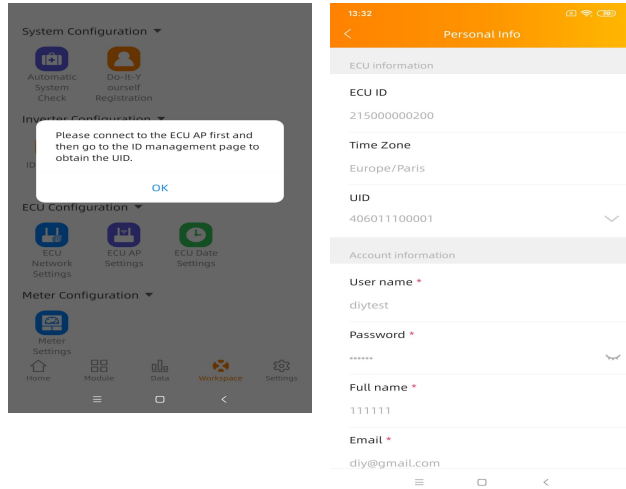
System Configuration ▼

Automatic System Check

Do-It-Yourself Registration

Inverter Configuration

ID

Please connect to the ECU AP first and then go to the ID management page to obtain the UID.

OK

ECU Configuration ▼

ECU Network Settings

ECU AP Settings

ECU Date Settings

Meter Configuration ▼

Meter Settings

Home Module Data Workspace Settings

13:32

<

Personal Info

ECU information

ECU ID

215000000200

Time Zone

Europe/Paris

UID

406011100001

Account information

User name *

diytest

Password *

••••••

Full name *

111111

Email *

diy@gmail.com